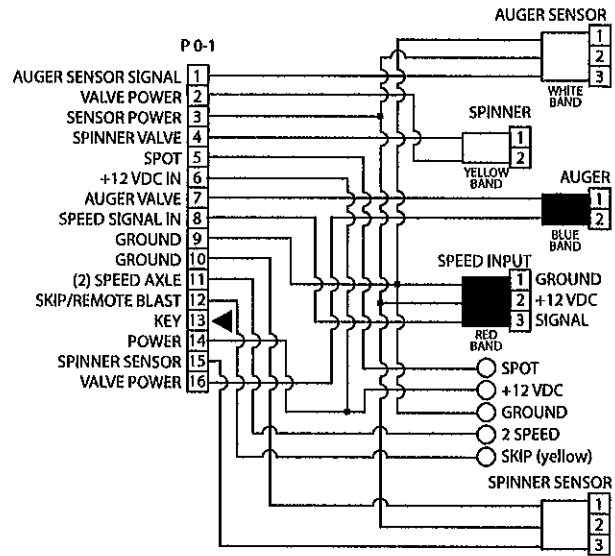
P 0-1
AUGER SENSOR SIGNAL 1
VALVE POWER 2
SENSOR POWER 3
SPINNER VALVE 4
SPOT 5
+12 VDC IN 6
AUGER VALVE 7
SPEED SIGNAL IN 8
GROUND 9
GROUND 10
(2) SPEED AXLE 11
SKIP/REMOTE BLAST 12
KEY 13
POWER 14
SPINNER SENSOR 15
VALVE POWER 16

AUGER SENSOR
1
2
3
WHITE BAND

SPINNER
1
2
YELLOW BAND

AUGER
1
2
BLUE BAND

SPEED INPUT
1 GROUND
2 +12 VDC
3 SIGNAL
RED BAND

SPOT
+12 VDC
GROUND
2 SPEED
SKIP (yellow)

SPINNER SENSOR
1
2
3